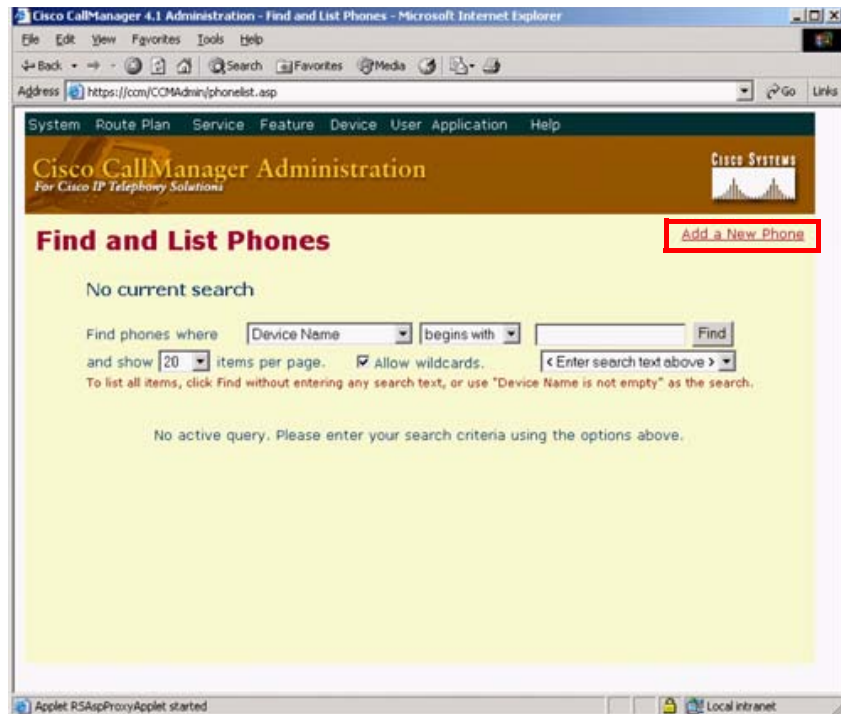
Cisco CallManager 4.1 Administration - Find and List Phones - Microsoft Internet Explorer

File Edit View Favorites Tools Help

Back Search Favorites Media

Address https://ccm/CCMAdmin/phonelist.asp Go Links

System Route Plan Service Feature Device User Application Help

Cisco CallManager Administration
For Cisco IP Telephony Solutions

Cisco Systems

Find and List Phones

Add a New Phone

No current search

Find phones where Device Name begins with Find

and show 20 items per page. Allow wildcards. < Enter search text above >

To list all items, click Find without entering any search text, or use "Device Name is not empty" as the search.

No active query. Please enter your search criteria using the options above.

Applet RSAspProxyApplet started

Local intranet